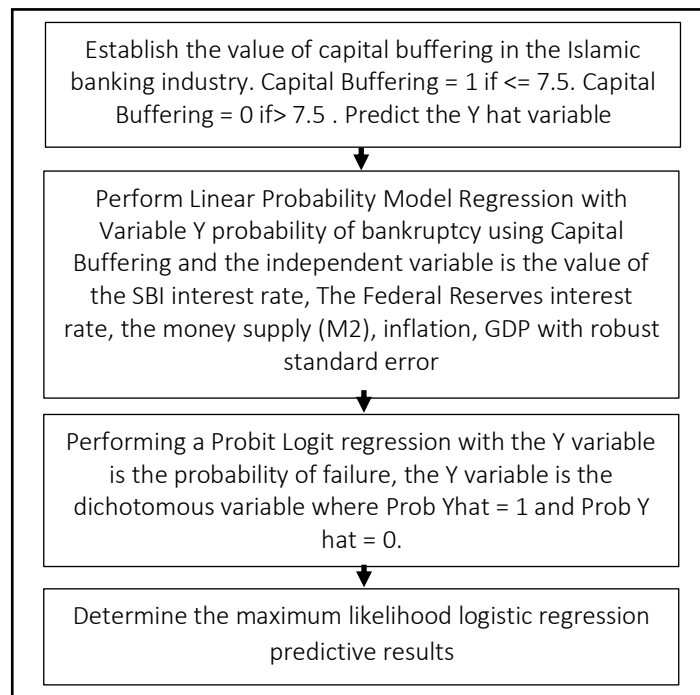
Establish the value of capital buffering in the Islamic banking industry. Capital Buffering = 1 if <= 7.5. Capital Buffering = 0 if> 7.5 . Predict the Y hat variable

Perform Linear Probability Model Regression with Variable Y probability of bankruptcy using Capital Buffering and the independent variable is the value of the SBI interest rate, The Federal Reserves interest rate, the money supply (M2), inflation, GDP with robust standard error

Performing a Probit Logit regression with the Y variable is the probability of failure, the Y variable is the dichotomous variable where Prob Yhat = 1 and Prob Y hat = 0.

Determine the maximum likelihood logistic regression predictive results